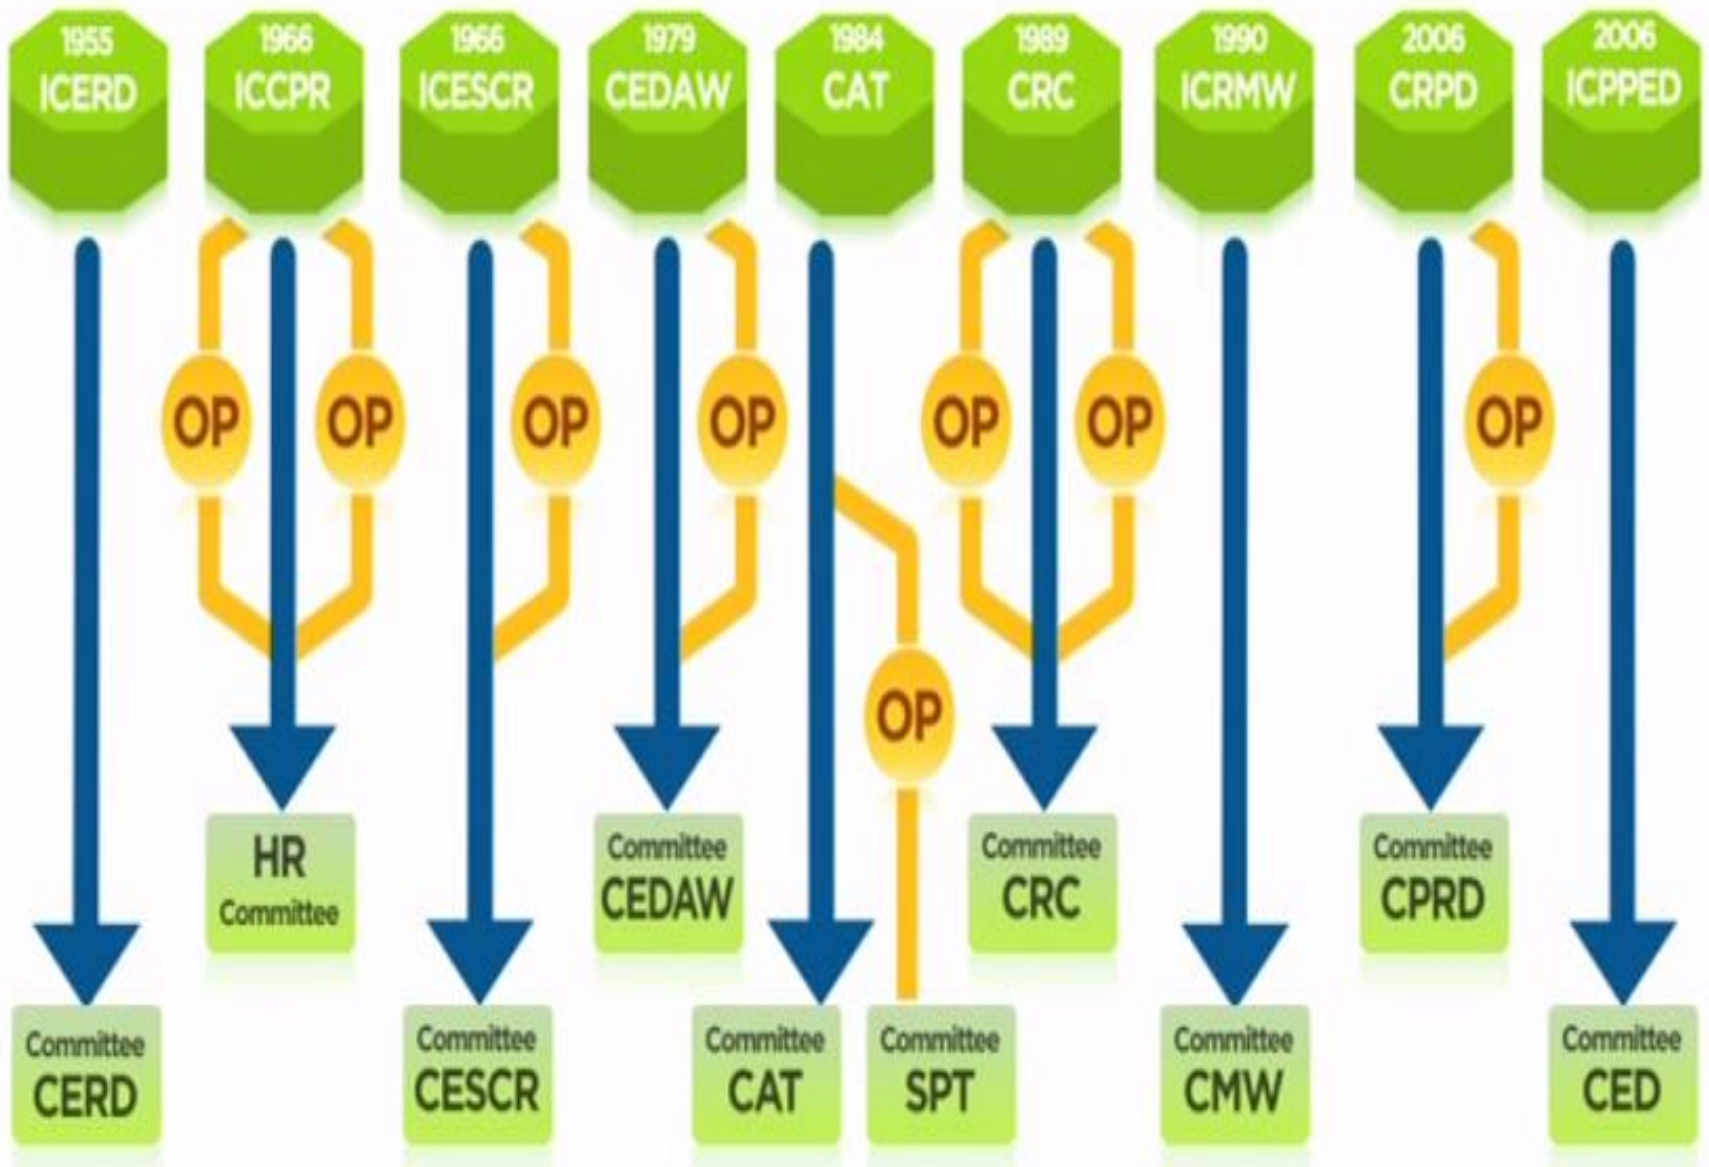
1955
ICERD

1966
ICCPR

1966
ICESCR

1979
CEDAW

1984
CAT

1989
CRC

1990
ICRMW

2006
CRPD

2006
ICPPED

OP

OP

OP

OP

OP

OP

OP

OP

HR
Committee

Committee
CEDAW

Committee
CRC

Committee
CPRD

Committee
CERD

Committee
CESCR

Committee
CAT

Committee
SPT

Committee
CMW

Committee
CED